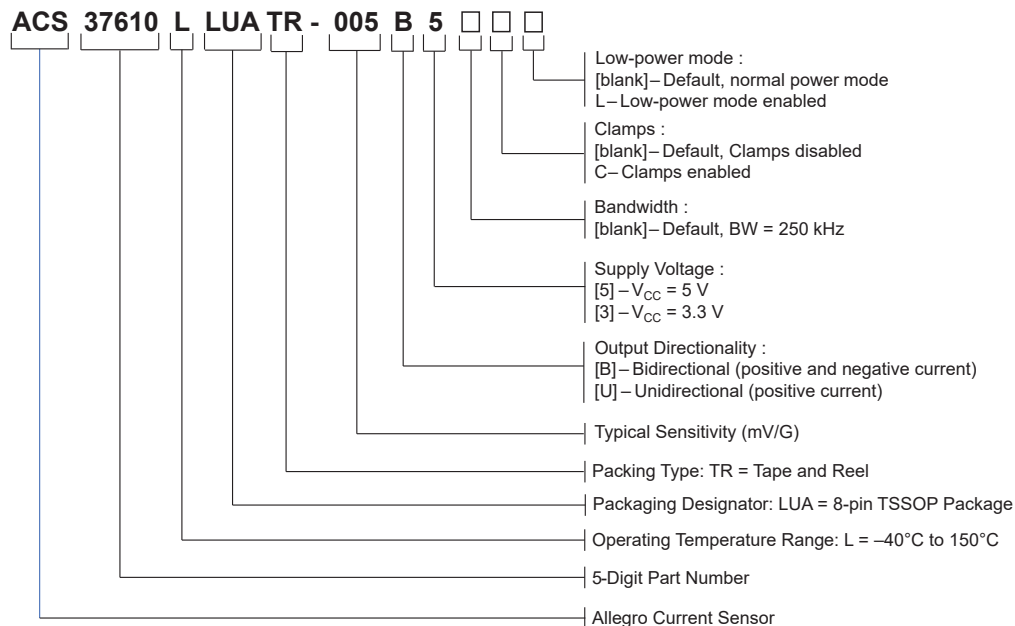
ACS 37610 L LUA TR - 005 B 5 □ □ □

Low-power mode :
[blank] – Default, normal power mode
L – Low-power mode enabled

Clamps :
[blank] – Default, Clamps disabled
C – Clamps enabled

Bandwidth :
[blank] – Default, BW = 250 kHz

Supply Voltage :
[5] – $V_{CC}$ = 5 V
[3] – $V_{CC}$ = 3.3 V

Output Directionality :
[B] – Bidirectional (positive and negative current)
[U] – Unidirectional (positive current)

Typical Sensitivity (mV/G)

Packing Type: TR = Tape and Reel

Packaging Designator: LUA = 8-pin TSSOP Package

Operating Temperature Range: L = –40°C to 150°C

5-Digit Part Number

Allegro Current Sensor